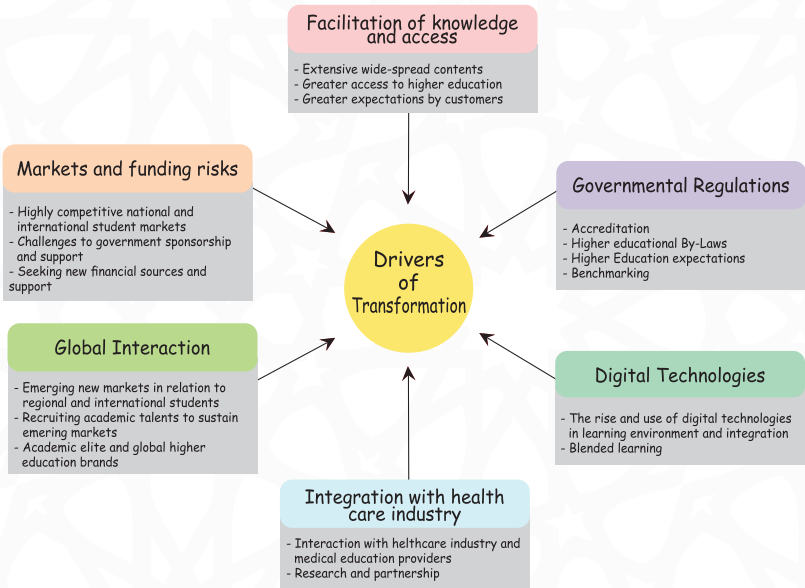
Facilitation of knowledge and access

- Extensive wide-spread contents
- Greater access to higher education
- Greater expectations by customers

Markets and funding risks

- Highly competitive national and international student markets
- Challenges to government sponsorship and support
- Seeking new financial sources and support

Governmental Regulations

- Accreditation
- Higher educational By-Laws
- Higher Education expectations
- Benchmarking

Drivers of Transformation

Global Interaction

- Emerging new markets in relation to regional and international students
- Recruiting academic talents to sustain emering markets
- Academic elite and global higher education brands

Digital Technologies

- The rise and use of digital technologies in learning environment and integration
- Blended learning

Integration with health care industry

- Interaction with helthcare industry and medical education providers
- Research and partnership